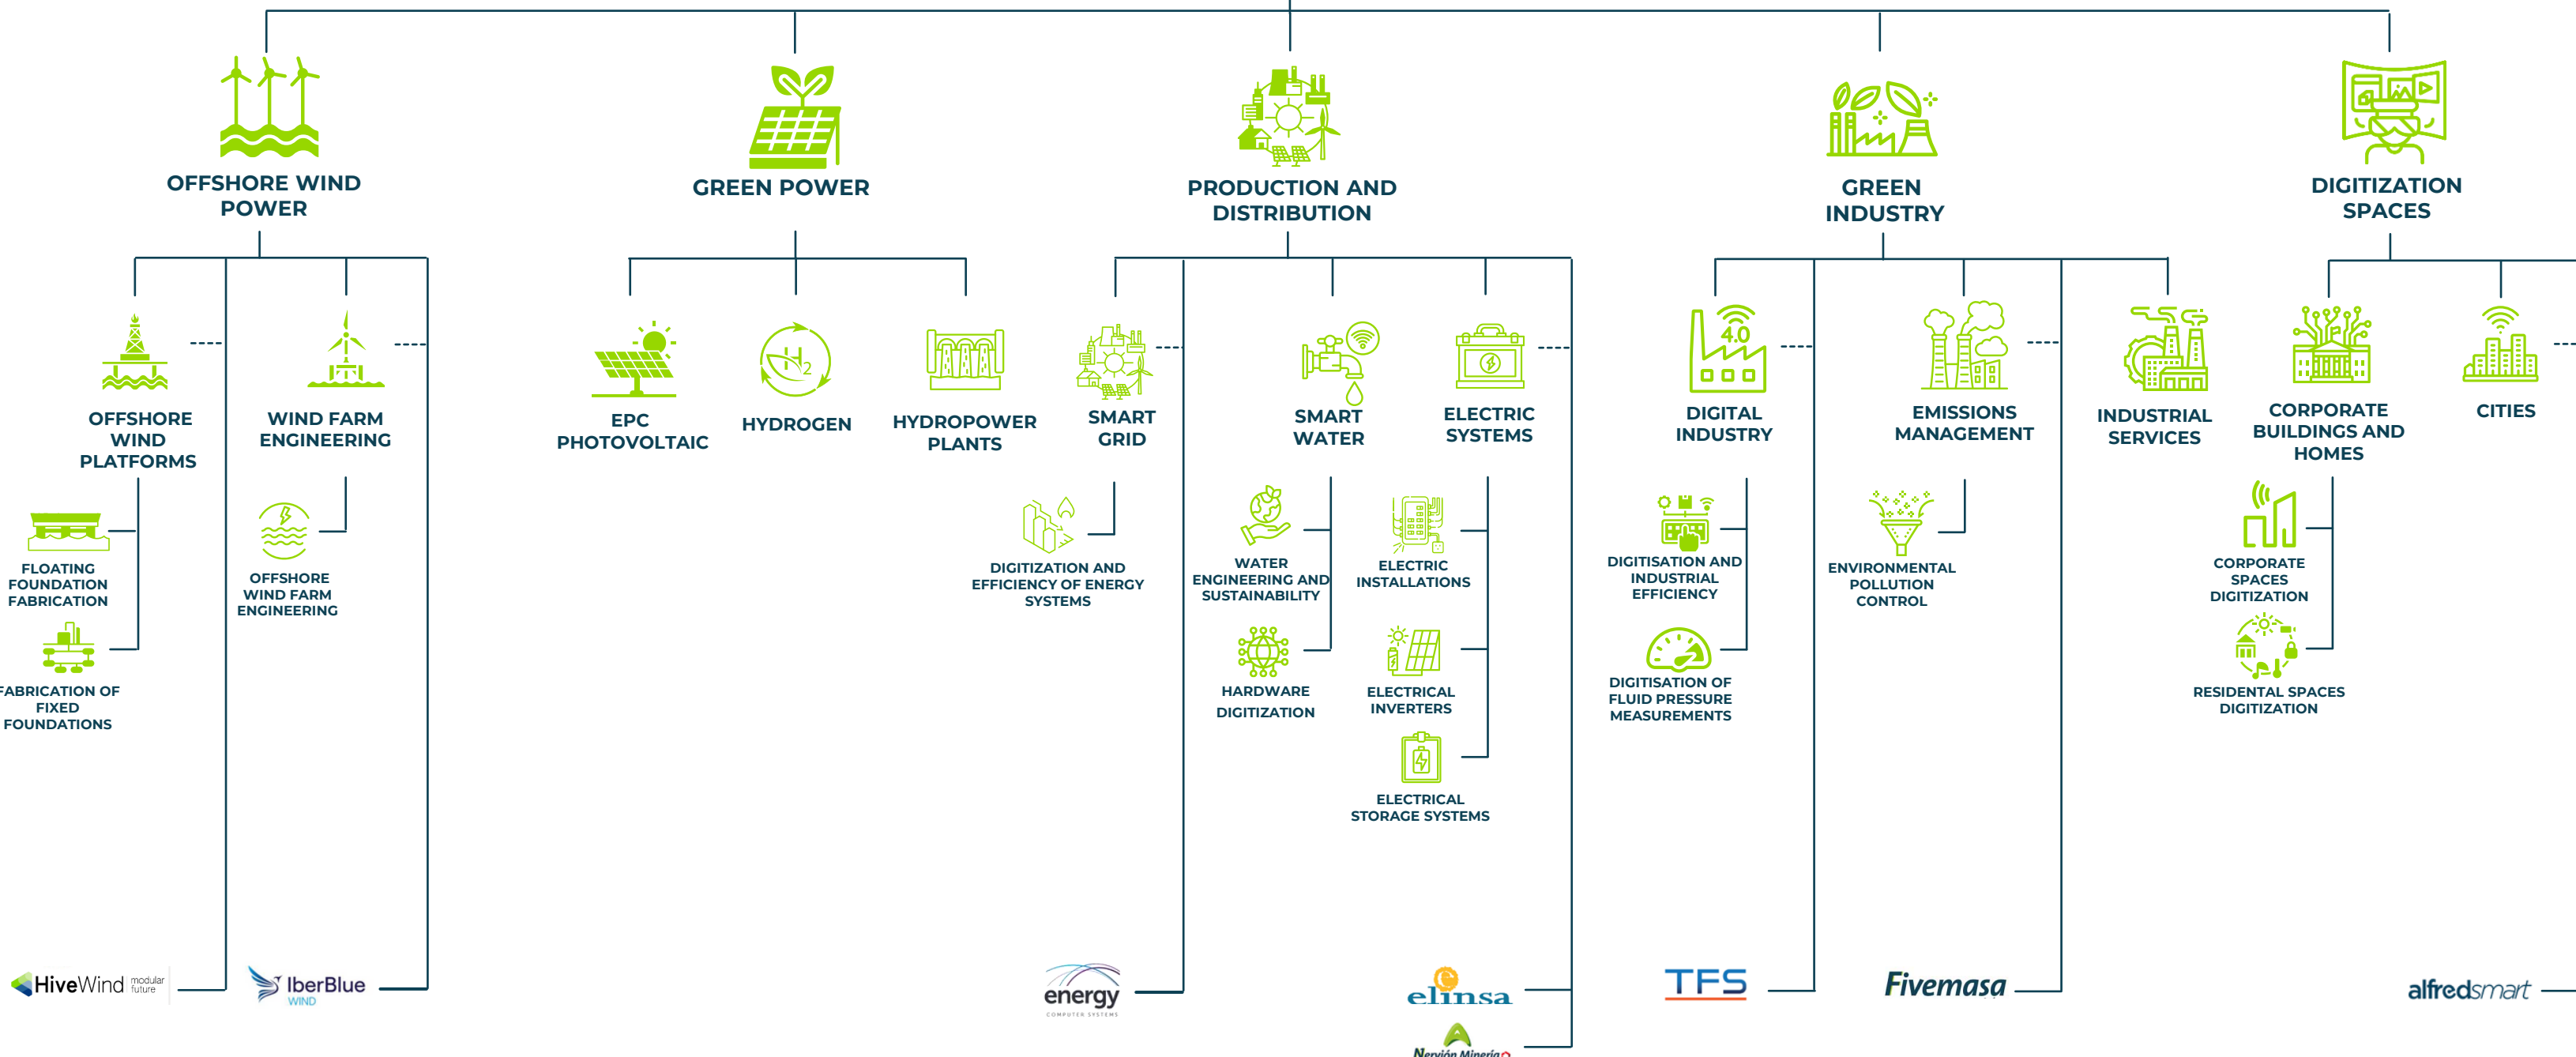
OFFSHORE WIND POWER

GREEN POWER

PRODUCTION AND DISTRIBUTION

GREEN INDUSTRY

DIGITIZATION SPACES

OFFSHORE WIND PLATFORMS

WIND FARM ENGINEERING

FLOATING FOUNDATION FABRICATION

FABRICATION OF FIXED FOUNDATIONS

OFFSHORE WIND FARM ENGINEERING

EPC PHOTOVOLTAIC

HYDROGEN

$H_2$

HYDROPOWER PLANTS

SMART GRID

DIGITIZATION AND EFFICIENCY OF ENERGY SYSTEMS

SMART WATER

WATER ENGINEERING AND SUSTAINABILITY

HARDWARE DIGITIZATION

ELECTRIC SYSTEMS

ELECTRIC INSTALLATIONS

ELECTRICAL INVERTERS

ELECTRICAL STORAGE SYSTEMS

DIGITAL INDUSTRY

4.0

DIGITISATION AND INDUSTRIAL EFFICIENCY

DIGITISATION OF FLUID PRESSURE MEASUREMENTS

EMISSIONS MANAGEMENT

ENVIRONMENTAL POLLUTION CONTROL

INDUSTRIAL SERVICES

CORPORATE BUILDINGS AND HOMES

CORPORATE SPACES DIGITIZATION

RESIDENTAL SPACES DIGITIZATION

CITIES

HiveWind modular future

IberBlue WIND

energy COMPUTER SYSTEMS

elinsa

Nervión Minería

TFS

Fivemasa

alfredsmart